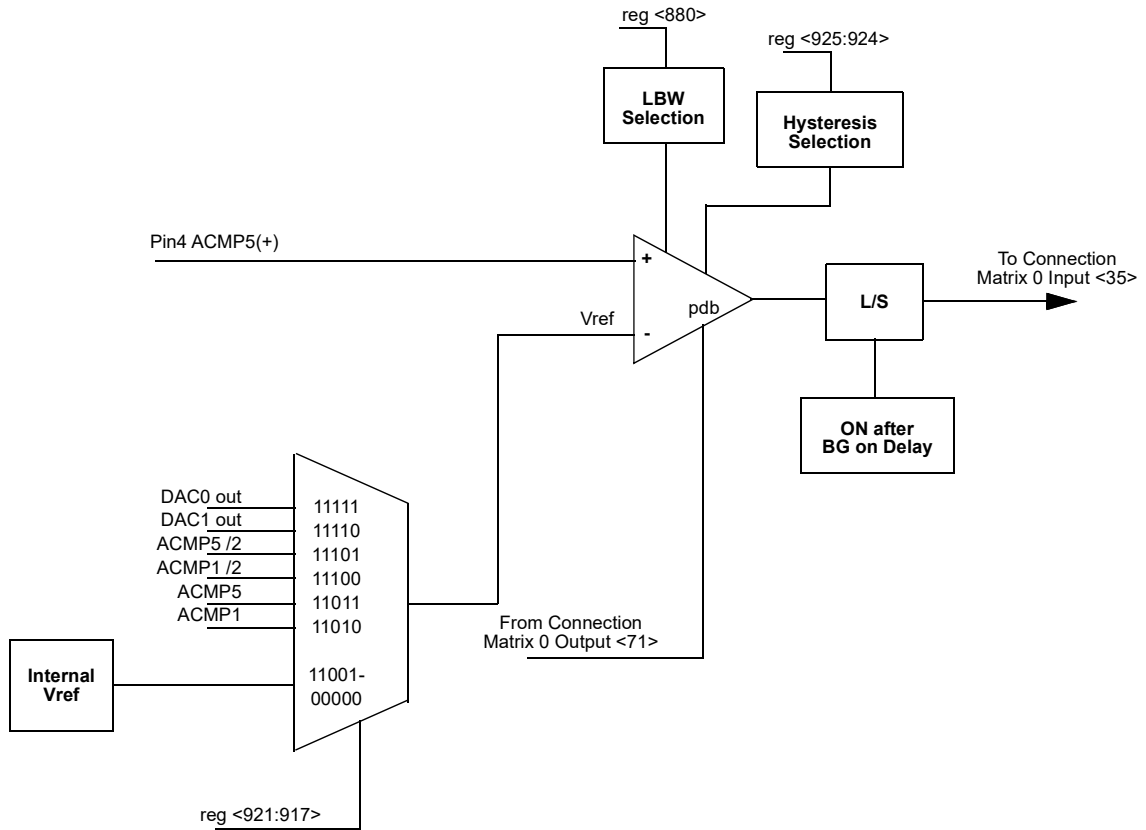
reg <880>

reg <925:924>

LBW Selection

Hysteresis Selection

Pin4 ACMP5(+)

+

-

Vref

pdb

To Connection Matrix 0 Input <35>

L/S

ON after BG on Delay

DAC0 out
DAC1 out
ACMP5 /2
ACMP1 /2
ACMP5
ACMP1

11111
11110
11101
11100
11011
11010

11001-00000

Internal Vref

From Connection Matrix 0 Output <71>

reg <921:917>